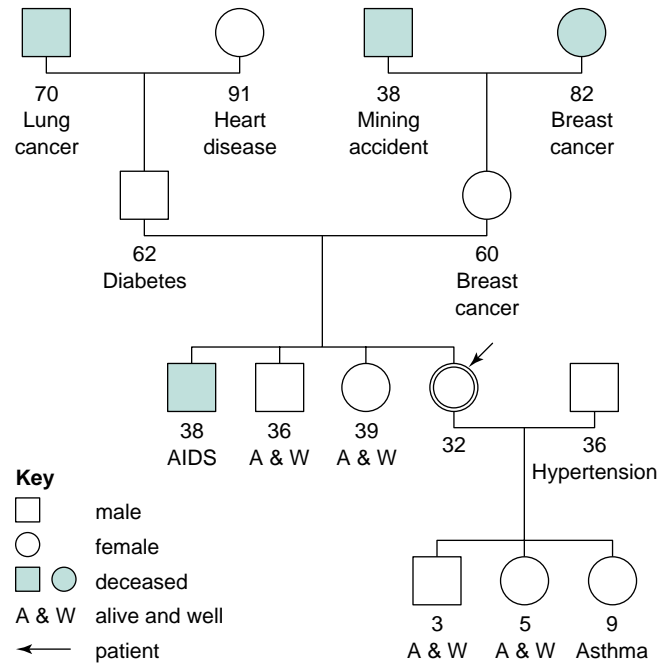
70
Lung
cancer

91
Heart
disease

38
Mining
accident

82
Breast
cancer

62
Diabetes

60
Breast
cancer

38
AIDS

36
A & W

39
A & W

32

36
Hypertension

Key
male
female
deceased
A & W alive and well
patient

3
A & W

5
A & W

9
Asthma